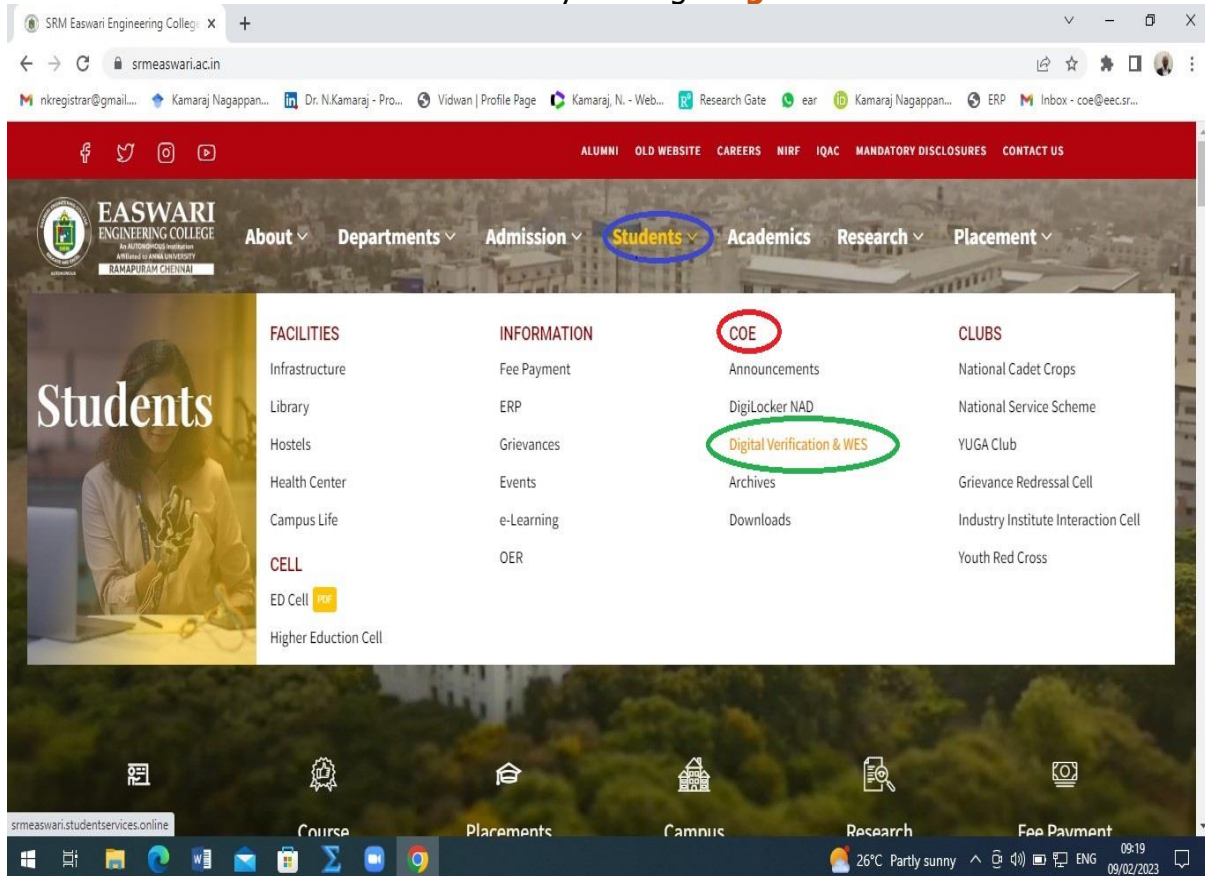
SRM Easwari Engineering College ×

srmeaswari.ac.in

nkregistrar@gmail... Kamaraj Nagappan... Dr. N.Kamaraj - Pro... Vidwan | Profile Page Kamaraj, N. - Web... Research Gate ear Kamaraj Nagappan... ERP Inbox - coe@eec.sr...

ALUMNI OLD WEBSITE CAREERS NIRF IQAC MANDATORY DISCLOSURES CONTACT US

EASWARI ENGINEERING COLLEGE An AUTONOMOUS Institution Affiliated to ANNA UNIVERSITY RAMAPURAM CHENNAI

About Departments Admission Students Academics Research Placement

Students

FACILITIES
Infrastructure
Library
Hostels
Health Center
Campus Life

CELL
ED Cell PDF
Higher Eduction Cell

INFORMATION
Fee Payment
ERP
Grievances
Events
e-Learning
OER

COE
Announcements
DigiLocker NAD
Digital Verification & WES
Archives
Downloads

CLUBS
National Cadet Crops
National Service Scheme
YUGA Club
Grievance Redressal Cell
Industry Institute Interaction Cell
Youth Red Cross

srmeaswari.studentservices.online

Course Placements Campus Research Fee Payment

26°C Partly sunny ENG 09:19 09/02/2023